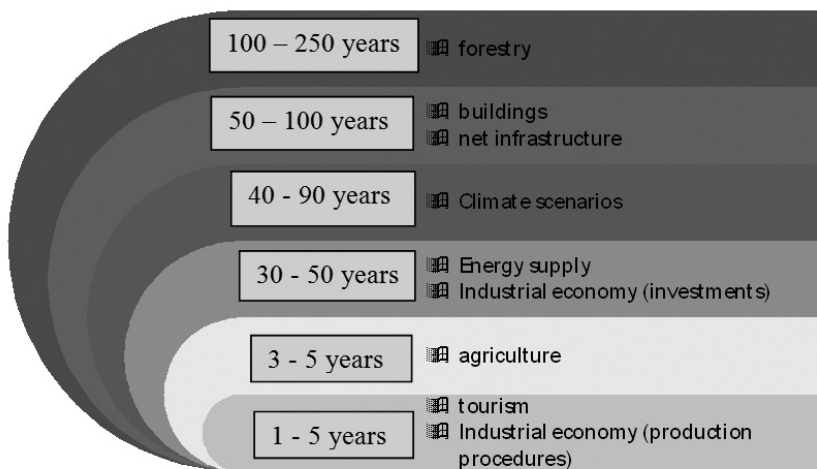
100 – 250 years
forestry

50 – 100 years
buildings
net infrastructure

40 - 90 years
Climate scenarios

30 - 50 years
Energy supply
Industrial economy (investments)

3 - 5 years
agriculture

1 - 5 years
tourism
Industrial economy (production procedures)